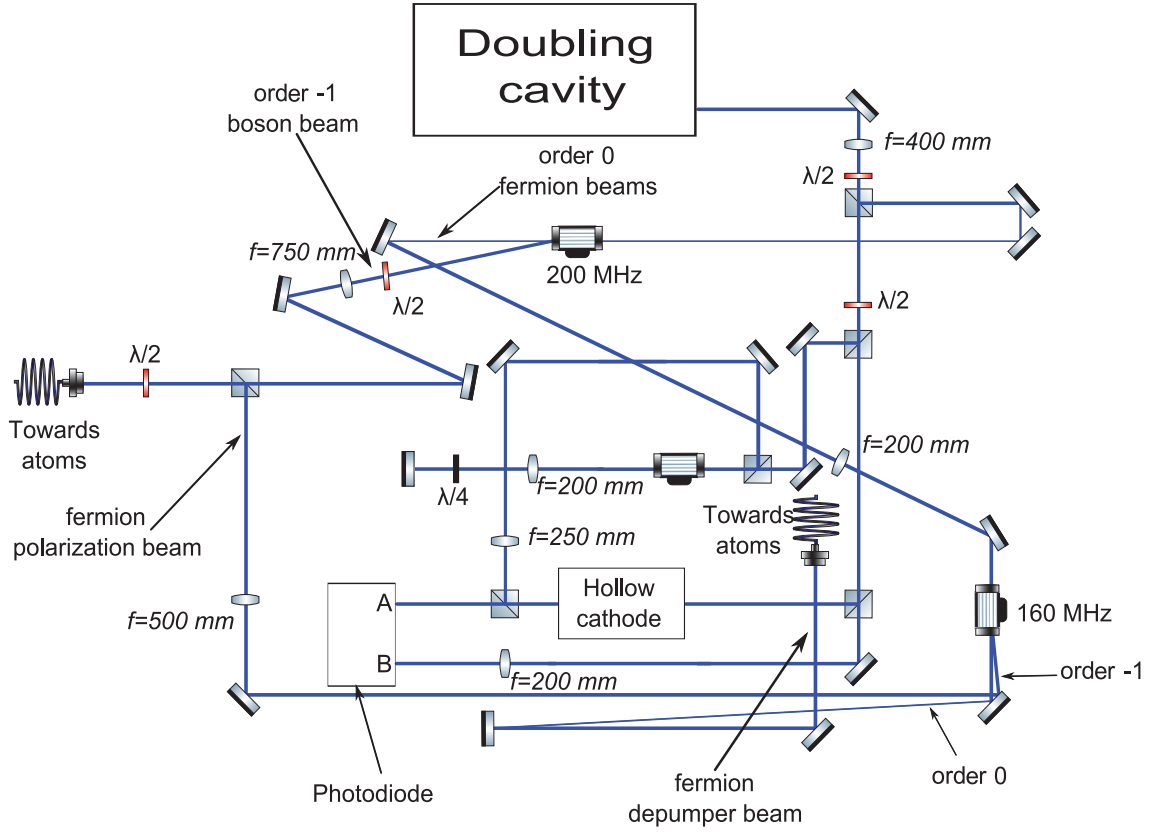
Doubling cavity

order -1 boson beam

order 0 fermion beams

f=400 mm

λ/2

f=750 mm

200 MHz

λ/2

λ/2

λ/2

Towards atoms

fermion polarization beam

λ/4

f=200 mm

f=200 mm

Towards atoms

f=250 mm

A

Hollow cathode

160 MHz

f=500 mm

B

f=200 mm

order -1

Photodiode

fermion depumper beam

order 0